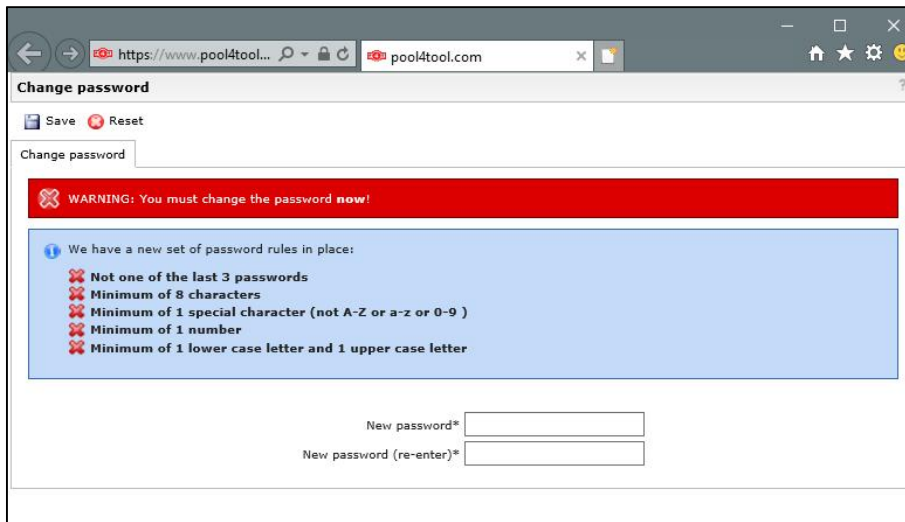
https://www.pool4tool...

pool4tool.com

Change password

Save Reset

Change password

WARNING: You must change the password **now**!

We have a new set of password rules in place:

**Not one of the last 3 passwords**
**Minimum of 8 characters**
**Minimum of 1 special character (not A-Z or a-z or 0-9 )**
**Minimum of 1 number**
**Minimum of 1 lower case letter and 1 upper case letter**

New password*

New password (re-enter)*